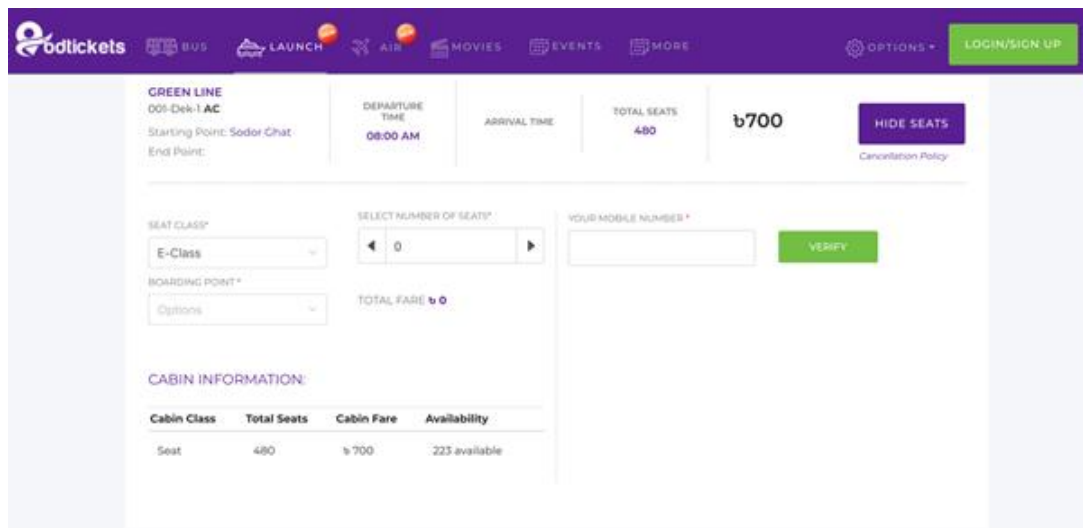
bdtickets BUS LAUNCH AIR MOVIES EVENTS MORE OPTIONS LOGIN/SIGN UP

GREEN LINE
001-Dek-1 AC
Starting Point: Sodor Ghat
End Point:

DEPARTURE TIME
08:00 AM

ARRIVAL TIME

TOTAL SEATS
480

৳700

HIDE SEATS
Cancellation Policy

SEAT CLASS*
E-Class

SELECT NUMBER OF SEATS*
0

YOUR MOBILE NUMBER *

VERIFY

BOARDING POINT*
Options

TOTAL FARE ৳ 0

CABIN INFORMATION:

| Cabin Class | Total Seats | Cabin Fare | Availability |
|---|---|---|---|
| Seat | 480 | ৳ 700 | 223 available |